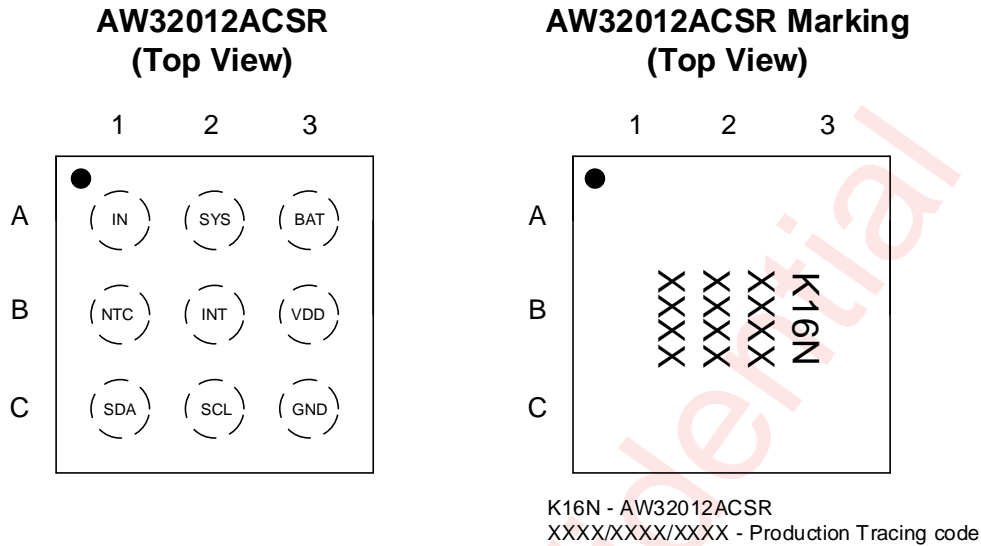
AW32012ACSR
(Top View)

1 2 3

A
B
C

IN SYS BAT
NTC INT VDD
SDA SCL GND

AW32012ACSR Marking
(Top View)

1 2 3

A
B
C

XXXX XXXX XXXX K16N

K16N - AW32012ACSR
XXXX/XXXX/XXXX - Production Tracing code

dential